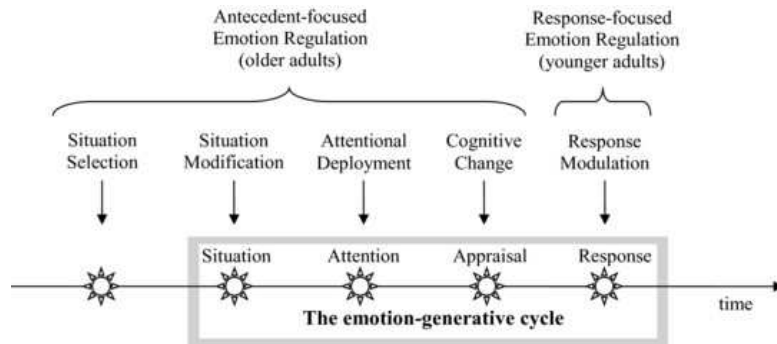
Antecedent-focused Emotion Regulation (older adults)

Response-focused Emotion Regulation (younger adults)

Situation Selection

Situation Modification

Attentional Deployment

Cognitive Change

Response Modulation

Situation

Attention

Appraisal

Response

time

The emotion-generative cycle